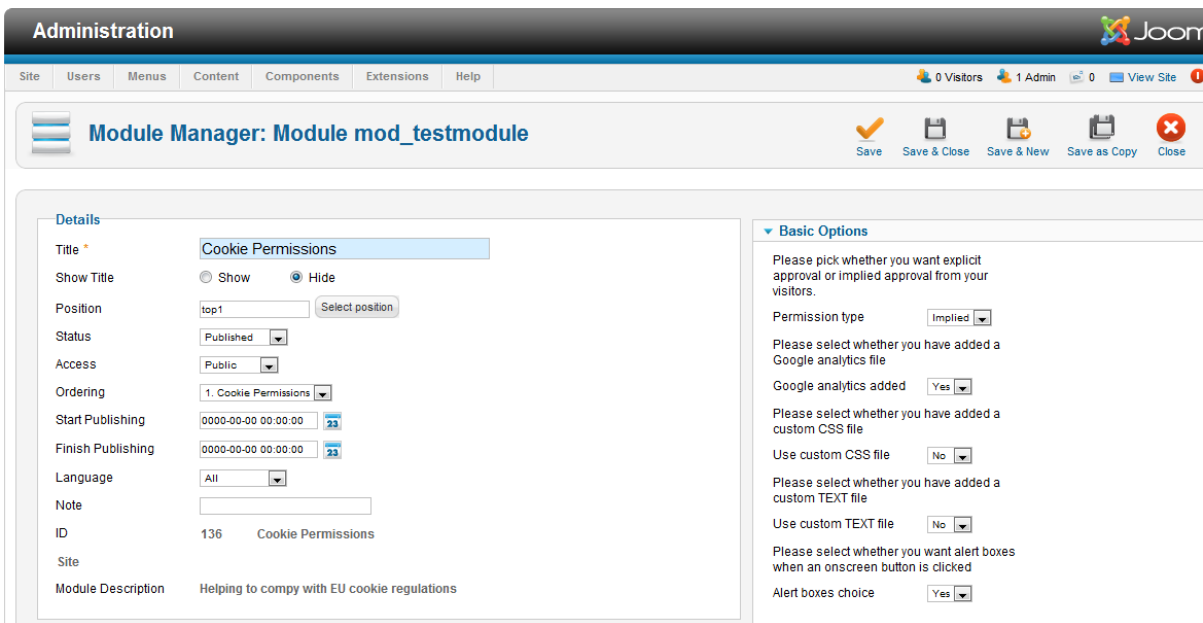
Administration

Joom

Site | Users | Menus | Content | Components | Extensions | Help

0 Visitors | 1 Admin | 0 | View Site

Module Manager: Module mod_testmodule

Save | Save & Close | Save & New | Save as Copy | Close

Details

Title * Cookie Permissions

Show Title ○ Show ● Hide

Position top1 Select position

Status Published

Access Public

Ordering 1. Cookie Permissions

Start Publishing 0000-00-00 00:00:00

Finish Publishing 0000-00-00 00:00:00

Language All

Note

ID 136 Cookie Permissions

Site

Module Description Helping to compy with EU cookie regulations

Basic Options

Please pick whether you want explicit approval or implied approval from your visitors.

Permission type Implied

Please select whether you have added a Google analytics file

Google analytics added Yes

Please select whether you have added a custom CSS file

Use custom CSS file No

Please select whether you have added a custom TEXT file

Use custom TEXT file No

Please select whether you want alert boxes when an onscreen button is clicked

Alert boxes choice Yes